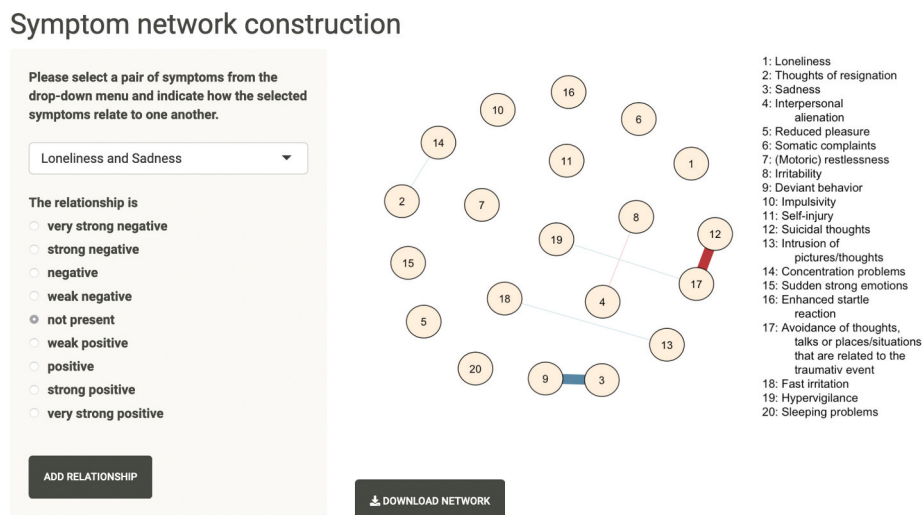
Symptom network construction

Please select a pair of symptoms from the drop-down menu and indicate how the selected symptoms relate to one another.

Loneliness and Sadness

The relationship is

very strong negative
strong negative
negative
weak negative
not present
weak positive
positive
strong positive
very strong positive

ADD RELATIONSHIP

16
10
6
14
11
1
2
7
8
12
19
15
17
18
4
5
13
20
9
3

DOWNLOAD NETWORK

1: Loneliness
2: Thoughts of resignation
3: Sadness
4: Interpersonal alienation
5: Reduced pleasure
6: Somatic complaints
7: (Motoric) restlessness
8: Irritability
9: Deviant behavior
10: Impulsivity
11: Self-injury
12: Suicidal thoughts
13: Intrusion of pictures/thoughts
14: Concentration problems
15: Sudden strong emotions
16: Enhanced startle reaction
17: Avoidance of thoughts, talks or places/situations that are related to the traumativ event
18: Fast irritation
19: Hypervigilance
20: Sleeping problems